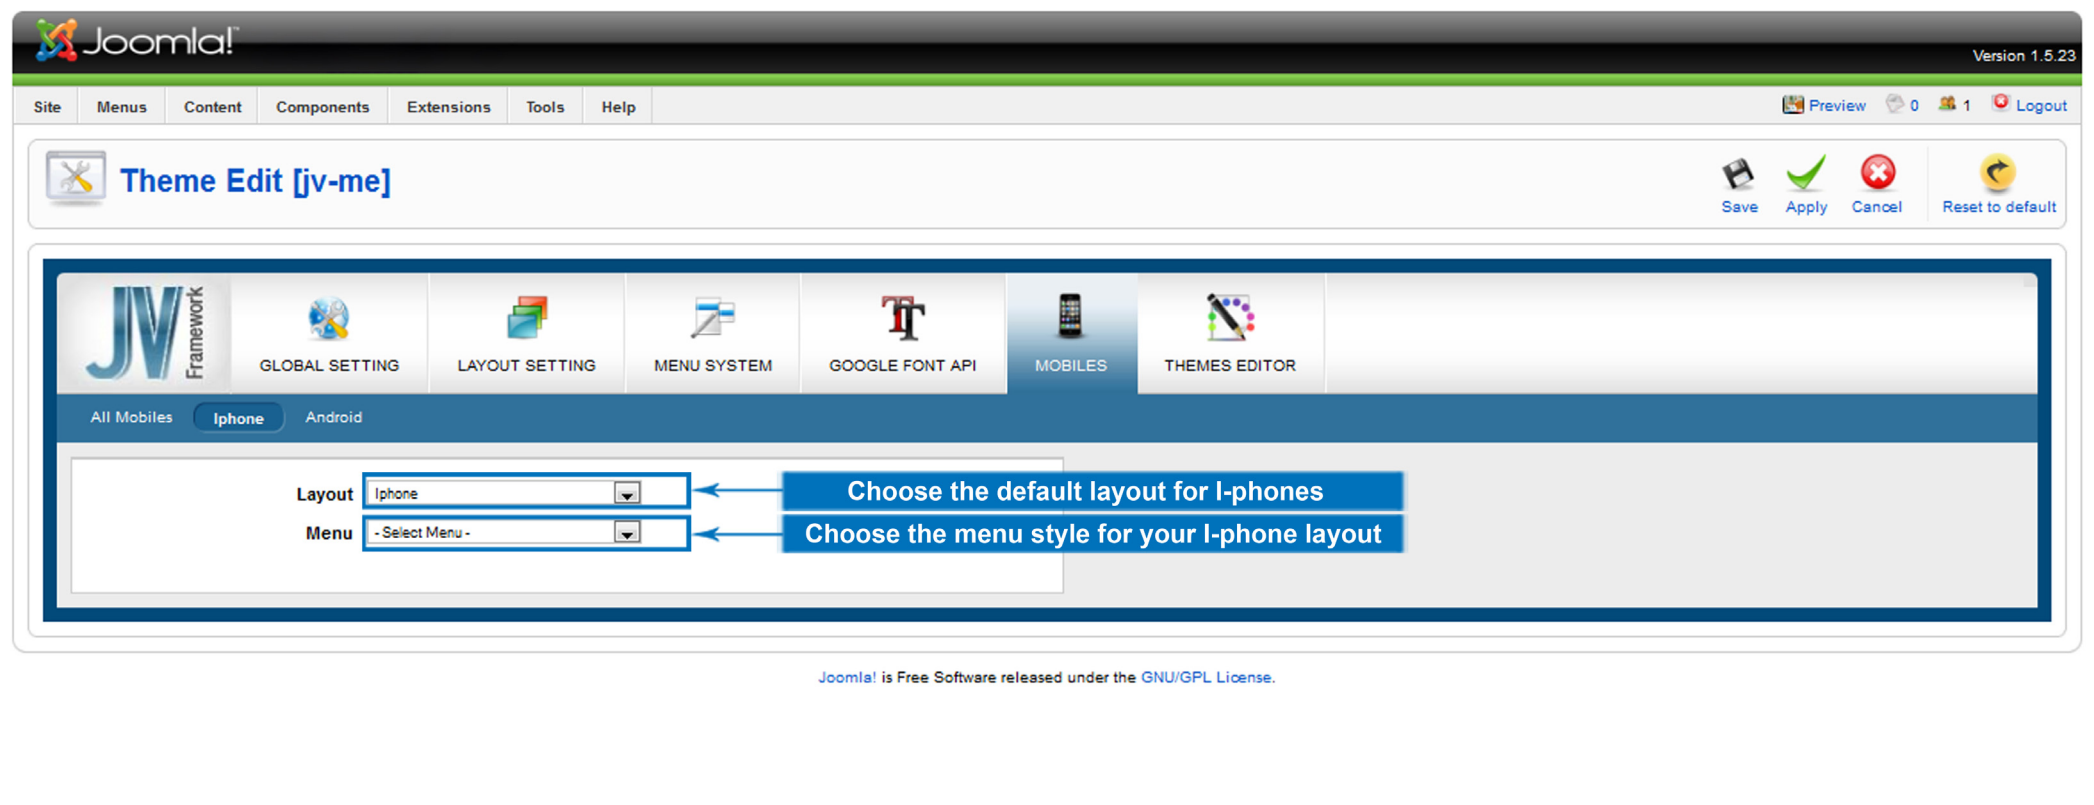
Joomla!

Version 1.5.23

Site Menus Content Components Extensions Tools Help

Preview 0 1 Logout

Theme Edit [jv-me]

Save Apply Cancel Reset to default

JV Framework

GLOBAL SETTING LAYOUT SETTING MENU SYSTEM GOOGLE FONT API MOBILES THEMES EDITOR

All Mobiles Iphone Android

Layout Iphone

Menu - Select Menu -

Choose the default layout for I-phones

Choose the menu style for your I-phone layout

Joomla! is Free Software released under the GNU/GPL License.